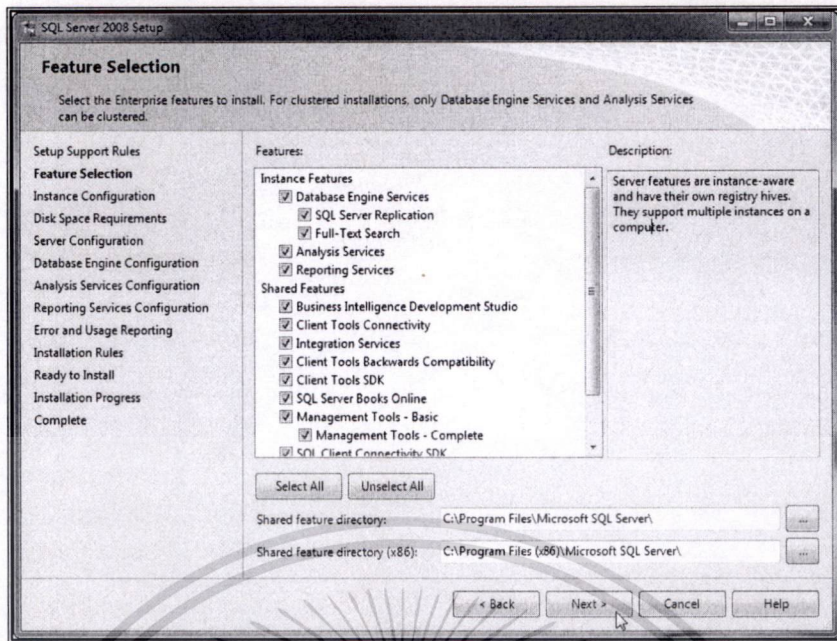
SQL Server 2008 Setup

Feature Selection

Select the Enterprise features to install. For clustered installations, only Database Engine Services and Analysis Services can be clustered.

Setup Support Rules
Feature Selection
Instance Configuration
Disk Space Requirements
Server Configuration
Database Engine Configuration
Analysis Services Configuration
Reporting Services Configuration
Error and Usage Reporting
Installation Rules
Ready to Install
Installation Progress
Complete

Features:
Instance Features
Database Engine Services
SQL Server Replication
Full-Text Search
Analysis Services
Reporting Services
Shared Features
Business Intelligence Development Studio
Client Tools Connectivity
Integration Services
Client Tools Backwards Compatibility
Client Tools SDK
SQL Server Books Online
Management Tools - Basic
Management Tools - Complete
SQL Client Connectivity SDK

Description:
Server features are instance-aware and have their own registry hives. They support multiple instances on a computer.

Select All
Unselect All

Shared feature directory: C:\Program Files\Microsoft SQL Server\
...
Shared feature directory (x86): C:\Program Files (x86)\Microsoft SQL Server\
...

< Back
Next >
Cancel
Help